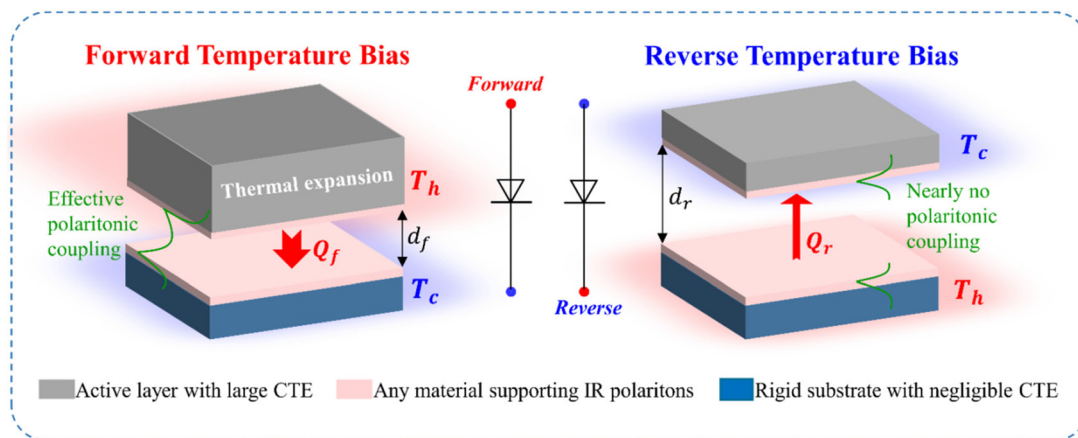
Forward Temperature Bias

Thermal expansion

$T_h$

Effective polaritonic coupling

$d_f$

$Q_f$

$T_c$

Forward

Reverse

Reverse Temperature Bias

$T_c$

$d_r$

Nearly no polaritonic coupling

$Q_r$

$T_h$

Active layer with large CTE

Any material supporting IR polaritons

Rigid substrate with negligible CTE